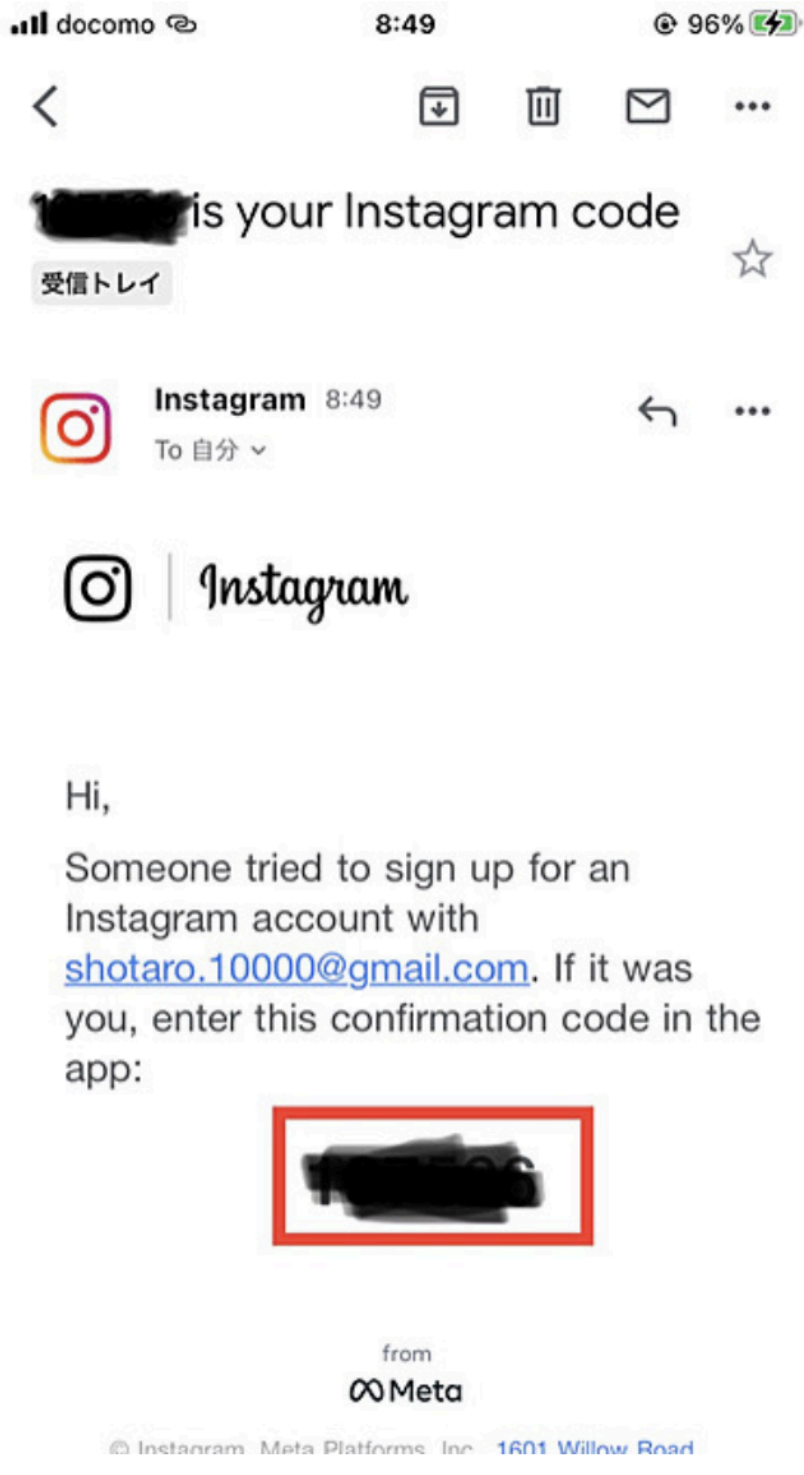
docomo 8:49 96%

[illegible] is your Instagram code

受信トレイ

Instagram 8:49
To 自分

Instagram

Hi,

Someone tried to sign up for an Instagram account with shotaro.10000@gmail.com. If it was you, enter this confirmation code in the app:

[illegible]

from
Meta

© Instagram. Meta Platforms, Inc., 1601 Willow Road